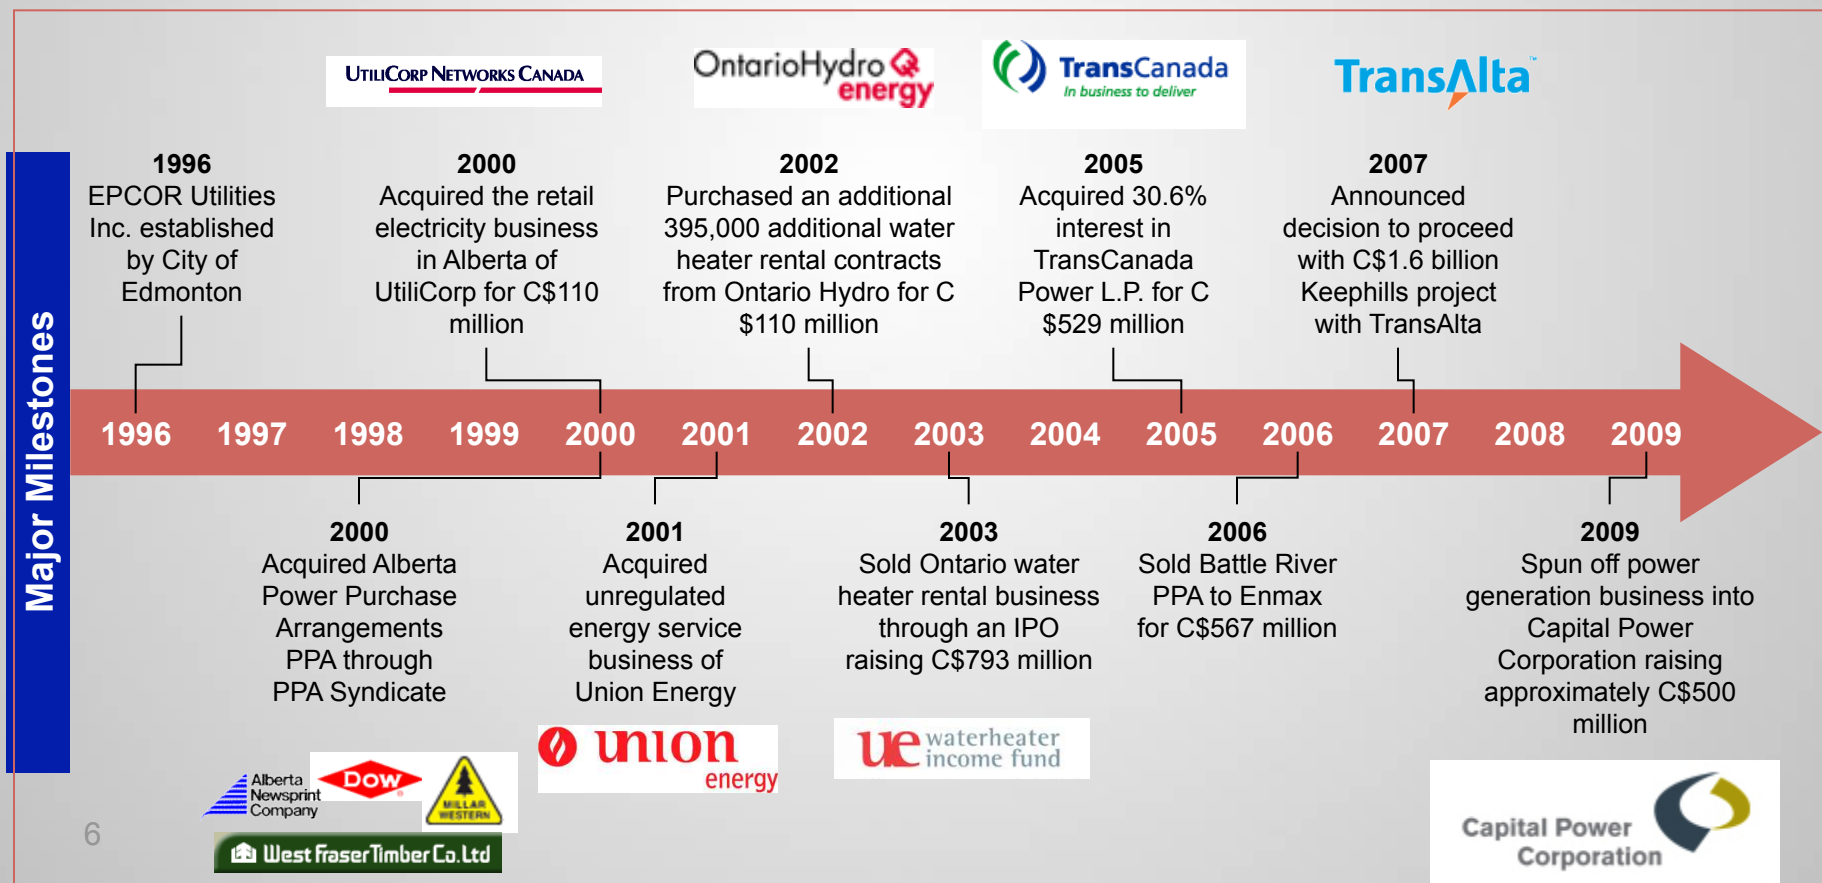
UtiliCorp Networks Canada

OntarioHydro energy

TransCanada
In business to deliver

TransAlta

Major Milestones

1996
EPCOR Utilities Inc. established by City of Edmonton

2000
Acquired the retail electricity business in Alberta of UtiliCorp for C$110 million

2002
Purchased an additional 395,000 additional water heater rental contracts from Ontario Hydro for C $110 million

2005
Acquired 30.6% interest in TransCanada Power L.P. for C $529 million

2007
Announced decision to proceed with C$1.6 billion Keephills project with TransAlta

1996 1997 1998 1999 2000 2001 2002 2003 2004 2005 2006 2007 2008 2009

2000
Acquired Alberta Power Purchase Arrangements PPA through PPA Syndicate

2001
Acquired unregulated energy service business of Union Energy

2003
Sold Ontario water heater rental business through an IPO raising C$793 million

2006
Sold Battle River PPA to Enmax for C$567 million

2009
Spun off power generation business into Capital Power Corporation raising approximately C$500 million

Alberta Newsprint Company

DOW

MILLAR WESTERN

West Fraser Timber Co.Ltd

union energy

ue waterheater income fund

Capital Power Corporation

6